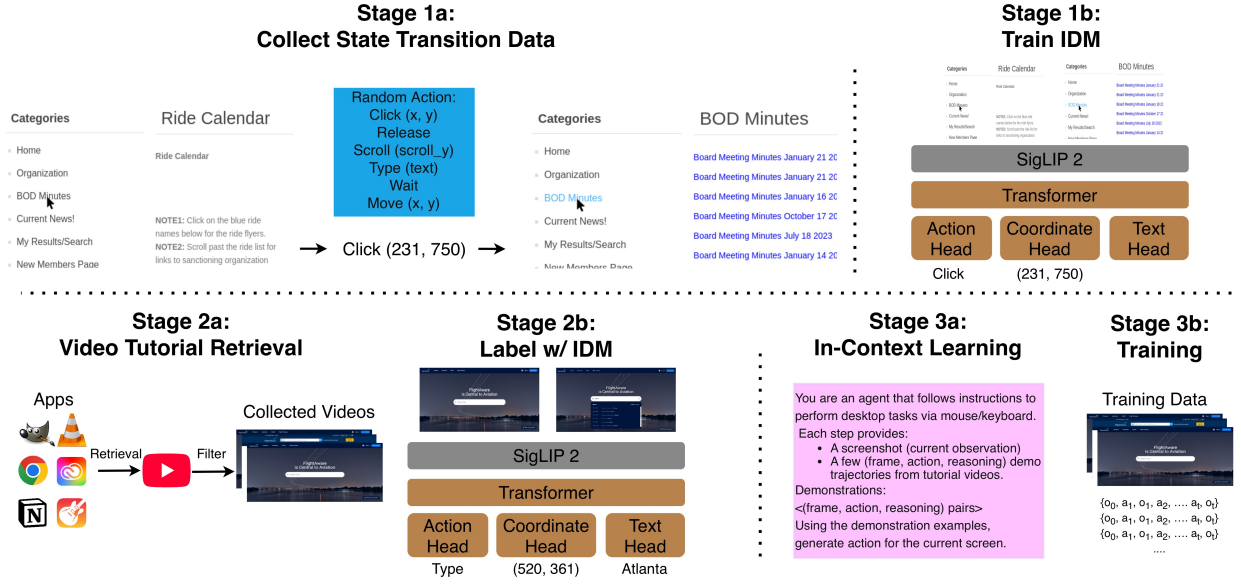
Stage 1a:
Collect State Transition Data

Categories
Home
Organization
BOD Minutes
Current News!
My Results/Search
New Members Page

Ride Calendar
Ride Calendar
NOTE1: Click on the blue ride names below for the ride flyers.
NOTE2: Scroll past the ride list for links to sanctioning organization

Random Action:
Click (x, y)
Release
Scroll (scroll_y)
Type (text)
Wait
Move (x, y)

Click (231, 750)

Categories
Home
Organization
BOD Minutes
Current News!
My Results/Search
New Members Page

BOD Minutes
Board Meeting Minutes January 21 20
Board Meeting Minutes January 21 20
Board Meeting Minutes January 16 20
Board Meeting Minutes October 17 20
Board Meeting Minutes July 18 2023
Board Meeting Minutes January 14 20

Stage 1b:
Train IDM

SigLIP 2
Transformer
Action Head
Coordinate Head
Text Head
Click
(231, 750)

Stage 2a:
Video Tutorial Retrieval

Apps
Retrieval
Filter
Collected Videos

Stage 2b:
Label w/ IDM

SigLIP 2
Transformer
Action Head
Coordinate Head
Text Head
Type
(520, 361)
Atlanta

Stage 3a:
In-Context Learning

You are an agent that follows instructions to perform desktop tasks via mouse/keyboard.
Each step provides:
• A screenshot (current observation)
• A few (frame, action, reasoning) demo trajectories from tutorial videos.
Demonstrations:
<(frame, action, reasoning) pairs>
Using the demonstration examples, generate action for the current screen.

Stage 3b:
Training

Training Data
{$o_0$, $a_1$, $o_1$, $a_2$, .... $a_t$, $o_t$}
{$o_0$, $a_1$, $o_1$, $a_2$, .... $a_t$, $o_t$}
{$o_0$, $a_1$, $o_1$, $a_2$, .... $a_t$, $o_t$}
....